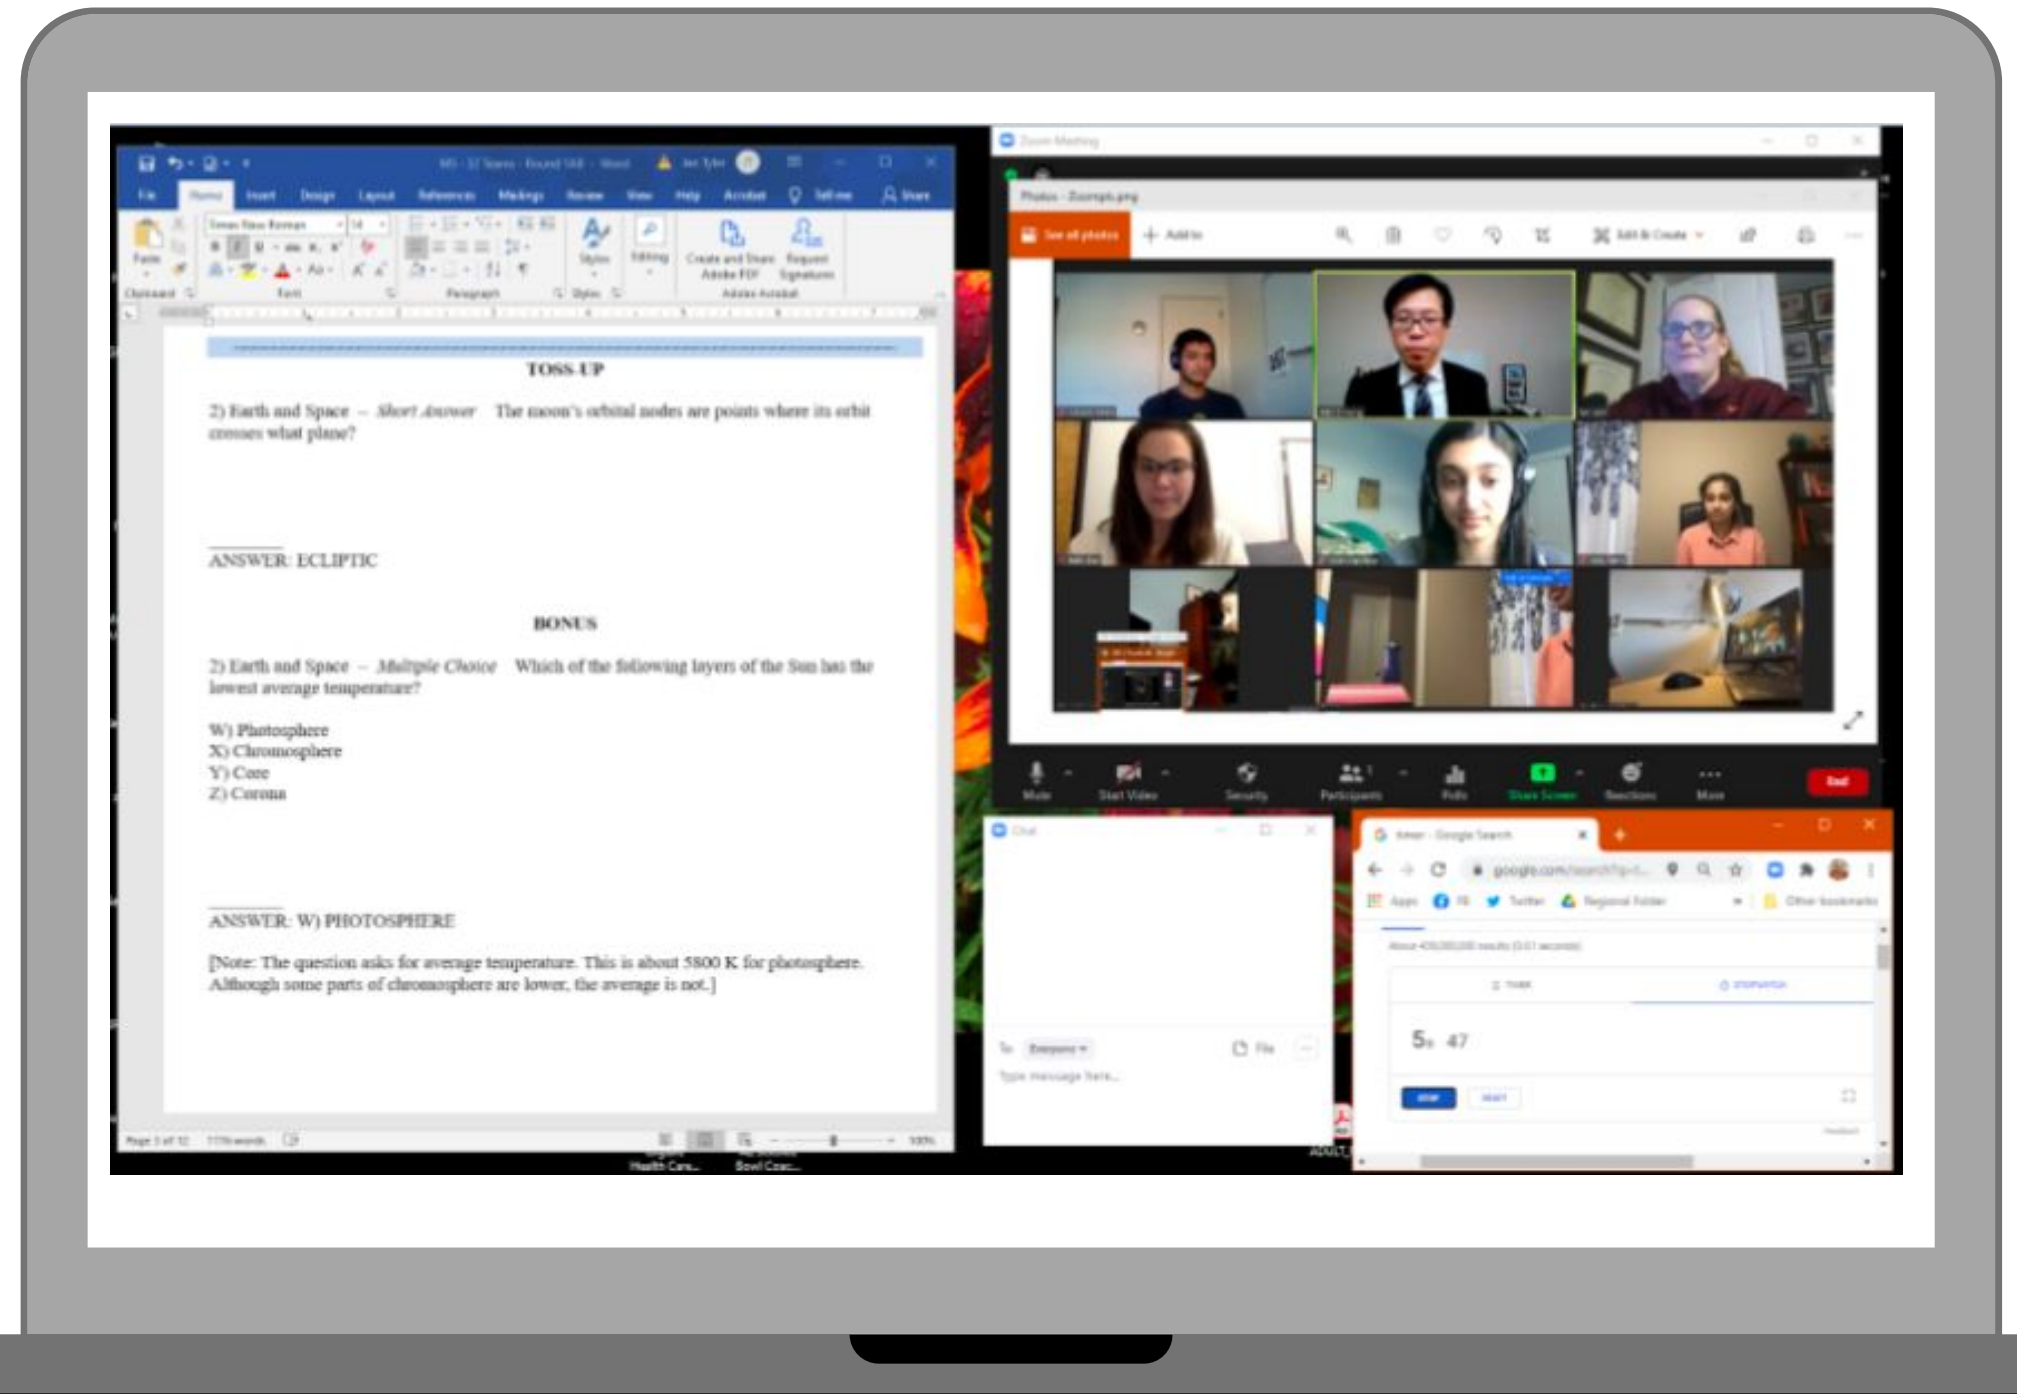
TOSS UP

2) Earth and Space – *Short Answer* The moon's orbital nodes are points where its orbit crosses what plane?

ANSWER: ECLIPTIC

BONUS

2) Earth and Space – *Multiple Choice* Which of the following layers of the Sun has the lowest average temperature?

W) Photosphere
X) Chromosphere
Y) Core
Z) Corona

ANSWER: W) PHOTOSPHERE

[Note: The question asks for average temperature. This is about 5800 K for photosphere. Although some parts of chromosphere are lower, the average is not.]

File Home Insert Design Layout References Mailings Review View Help Acrobat Tell me Share

Zoom Meeting

Photos - Zoompls.png

See all photos Add to Edit & Create

Mute Start Video Security Participants Polls Share Screen Reactions More End

Chat

To: Everyone File

Type message here...

timer - Google Search

google.com/search?q=t...

Apps Twitter Regional Folder Other bookmarks

TIMER STOPWATCH

5s 47

STOP RESET

Page 1 of 12